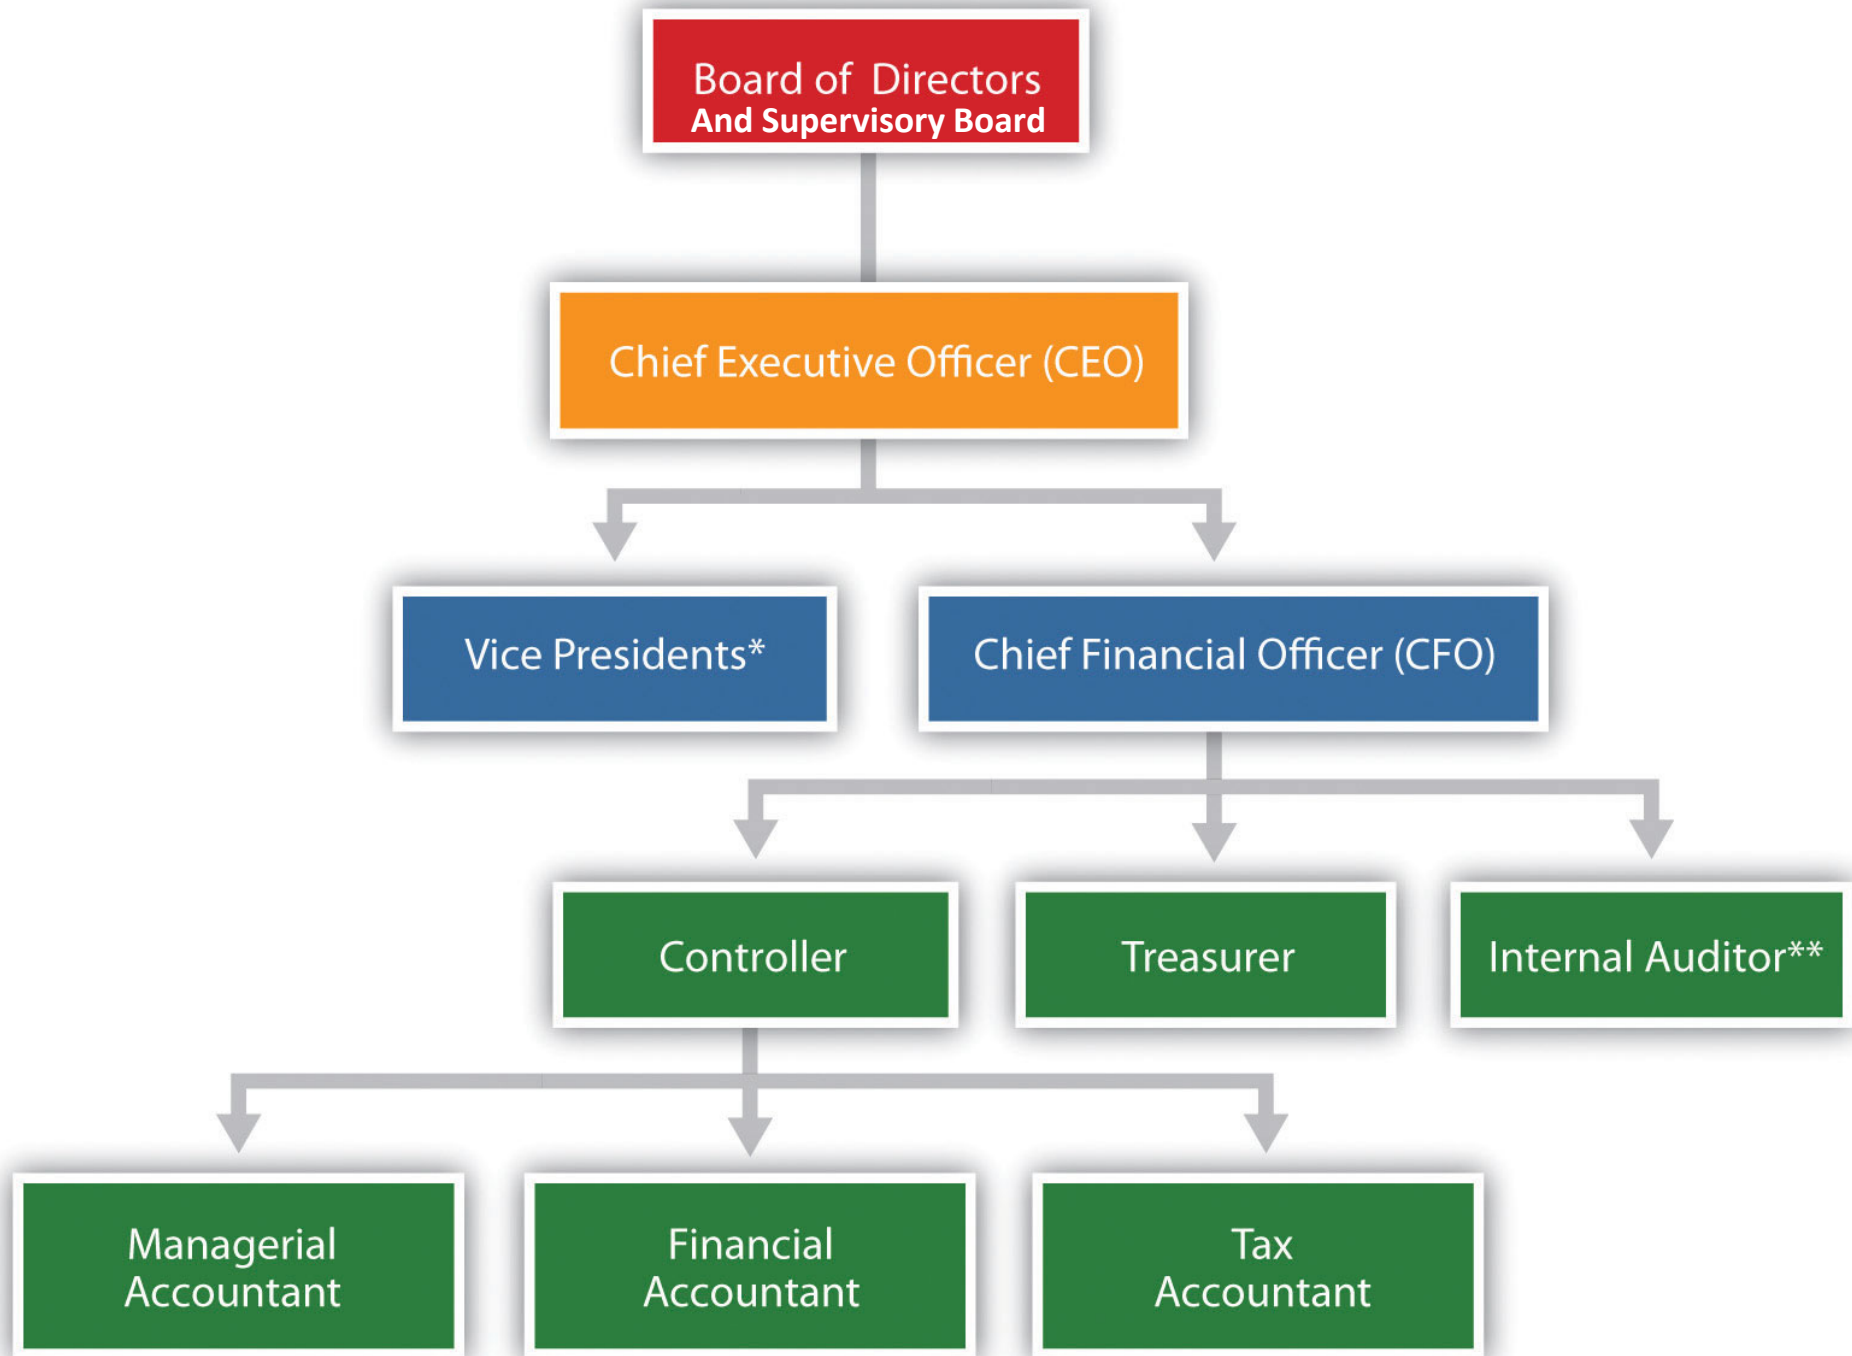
Board of Directors
And Supervisory Board

Chief Executive Officer (CEO)

Vice Presidents*

Chief Financial Officer (CFO)

Controller

Treasurer

Internal Auditor**

Managerial Accountant

Financial Accountant

Tax Accountant